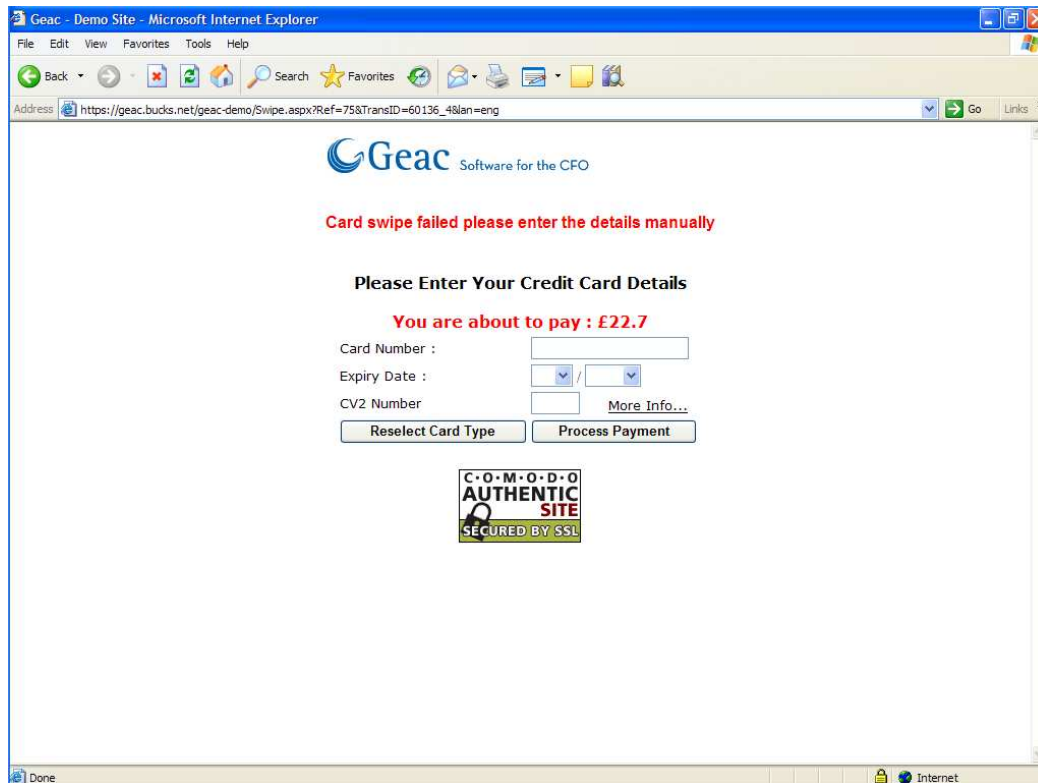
Geac - Demo Site - Microsoft Internet Explorer

File Edit View Favorites Tools Help

Back Search Favorites

Address https://geac.bucks.net/geac-demo/Swipe.aspx?Ref=75&TransID=60136_4&lan=eng Go Links

Geac Software for the CFO

Card swipe failed please enter the details manually

Please Enter Your Credit Card Details

You are about to pay : £22.7

Card Number :

Expiry Date : /

CV2 Number More Info...

Reselect Card Type Process Payment

C·O·M·O·D·O AUTHENTIC SITE SECURED BY SSL

Done Internet